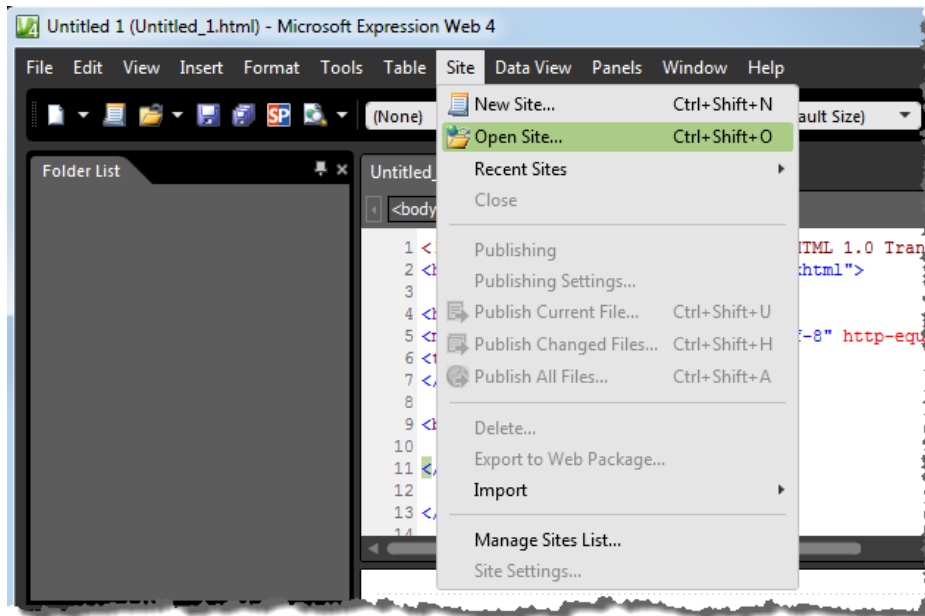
Untitled 1 (Untitled_1.html) - Microsoft Expression Web 4

File Edit View Insert Format Tools Table Site Data View Panels Window Help

(None)

ault Size)

Folder List

Untitled_

<body

1 <
2 <h
3
4 <h
5 <m
6 <t
7 </
8
9 <b
10
11 </
12
13 </
14

TML 1.0 Tran
html">

-8" http-equ

New Site... Ctrl+Shift+N
Open Site... Ctrl+Shift+O
Recent Sites
Close
Publishing
Publishing Settings...
Publish Current File... Ctrl+Shift+U
Publish Changed Files... Ctrl+Shift+H
Publish All Files... Ctrl+Shift+A
Delete...
Export to Web Package...
Import
Manage Sites List...
Site Settings...